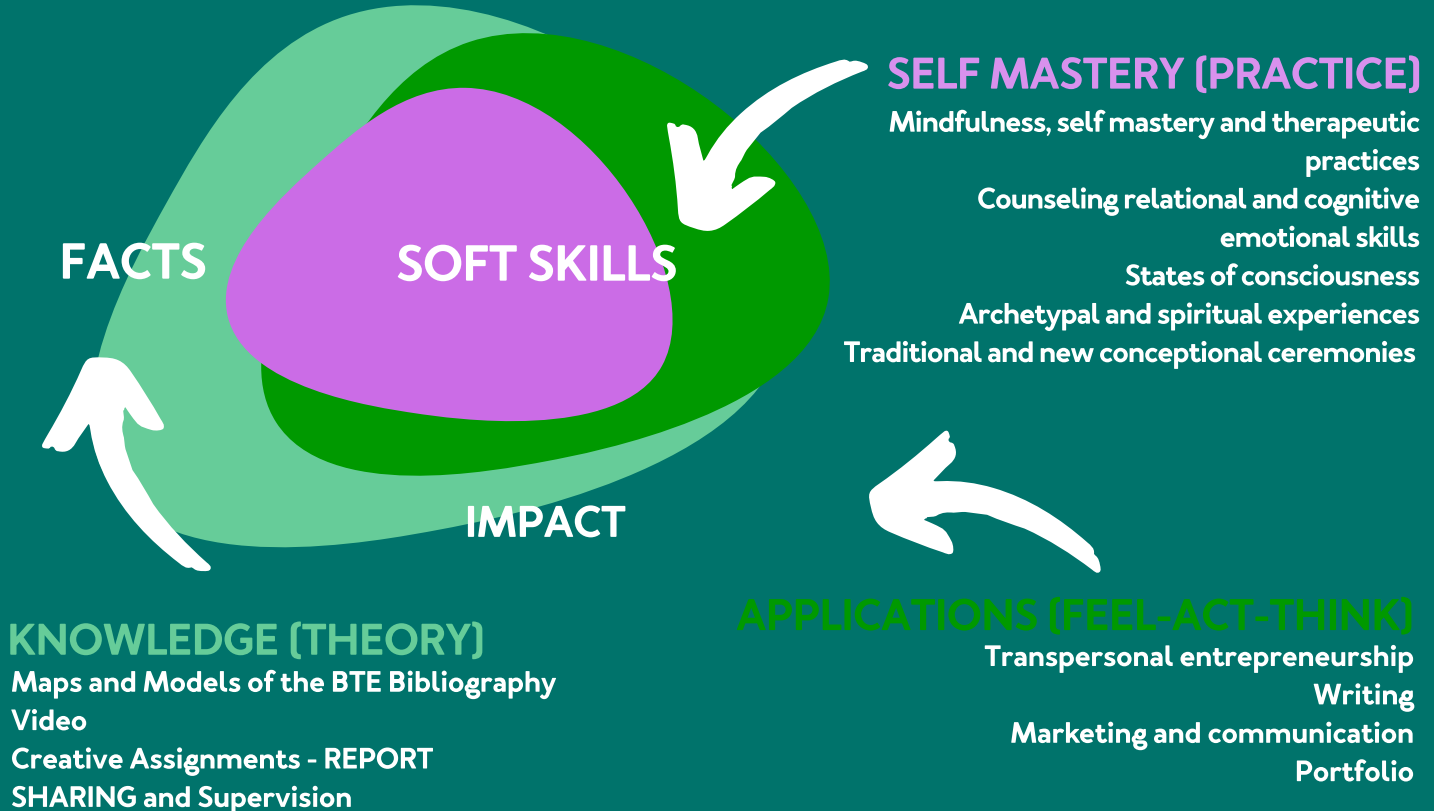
FACTS

SOFT SKILLS

IMPACT

SELF MASTERY (PRACTICE)
Mindfulness, self mastery and therapeutic practices
Counseling relational and cognitive emotional skills
States of consciousness
Archetypal and spiritual experiences
Traditional and new conceptional ceremonies

KNOWLEDGE (THEORY)
Maps and Models of the BTE Bibliography
Video
Creative Assignments - REPORT
SHARING and Supervision

APPLICATIONS (FEEL-ACT-THINK)
Transpersonal entrepreneurship
Writing
Marketing and communication
Portfolio